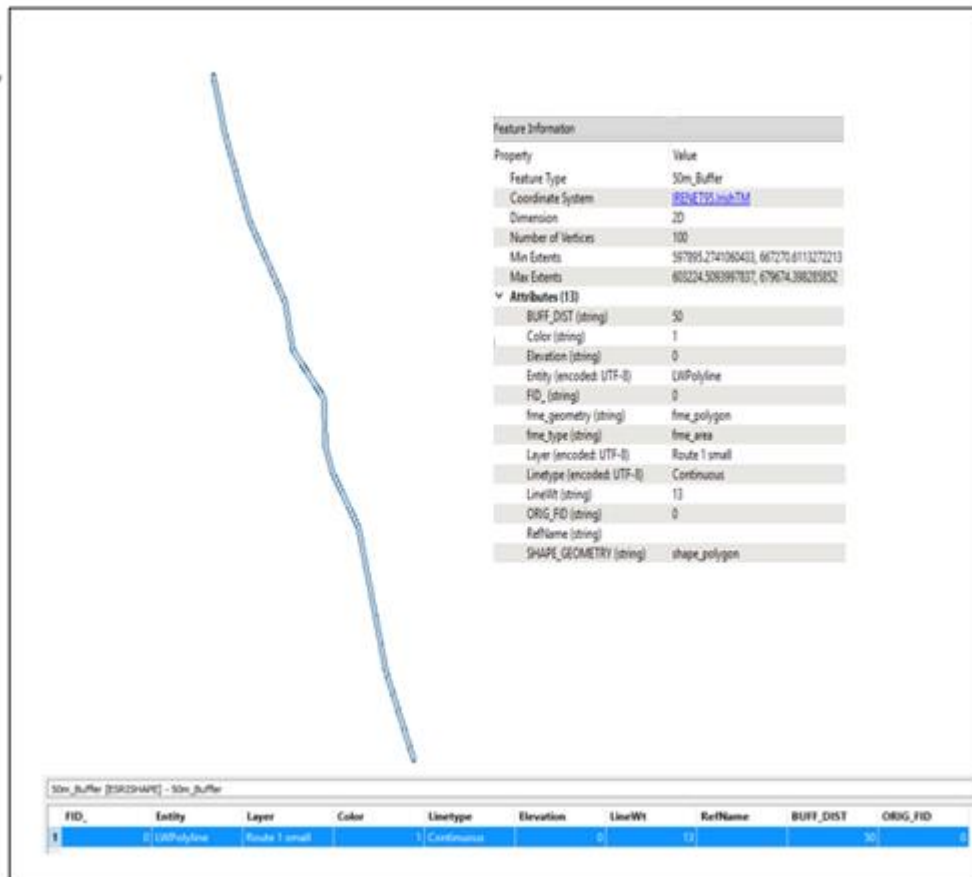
Feature Information

| Property | Value |
|---|---|
| Feature Type | 50m_Buffer |
| Coordinate System | IRENET95.IrishTM |
| Dimension | 2D |
| Number of Vertices | 100 |
| Min Extents | 597895.2741060433, 667270.6113272213 |
| Max Extents | 603224.5093997837, 679674.398285852 |
| Attributes (13) | |
| BUFF_DIST (string) | 50 |
| Color (string) | 1 |
| Elevation (string) | 0 |
| Entity (encoded: UTF-8) | LWPolyline |
| FID_ (string) | 0 |
| fme_geometry (string) | fme_polygon |
| fme_type (string) | fme_area |
| Layer (encoded: UTF-8) | Route 1 small |
| Linetype (encoded: UTF-8) | Continuous |
| LineWt (string) | 13 |
| ORIG_FID (string) | 0 |
| RefName (string) | |
| SHAPE_GEOMETRY (string) | shape_polygon |

50m_Buffer [ESRISHAPE] - 50m_Buffer

| | FID_ | Entity | Layer | Color | Linetype | Elevation | LineWt | RefName | BUFF_DIST | ORIG_FID |
|---|---|---|---|---|---|---|---|---|---|---|
| 1 | 0 | LWPolyline | Route 1 small | 1 | Continuous | 0 | 13 | | 50 | 0 |